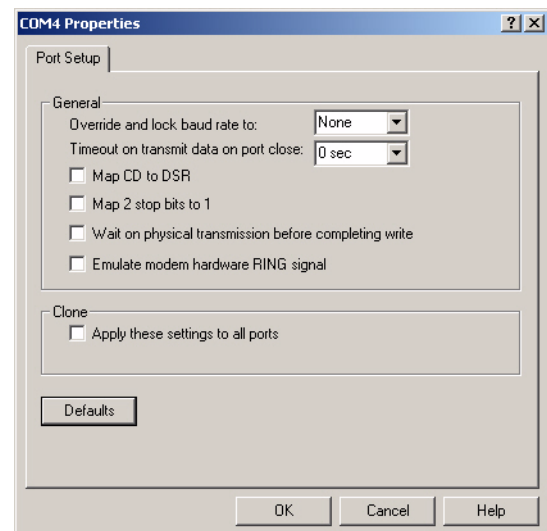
COM4 Properties

?

X

Port Setup

General

Override and lock baud rate to: None

Timeout on transmit data on port close: 0 sec

Map CD to DSR

Map 2 stop bits to 1

Wait on physical transmission before completing write

Emulate modem hardware RING signal

Clone

Apply these settings to all ports

Defaults

OK

Cancel

Help